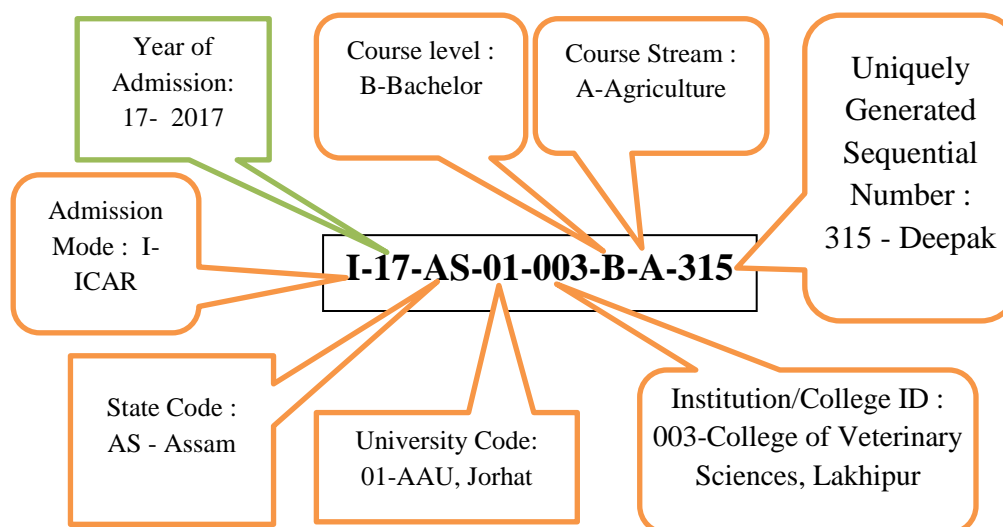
Year of Admission: 17- 2017

Course level : B-Bachelor

Course Stream : A-Agriculture

Uniquely Generated Sequential Number : 315 - Deepak

Admission Mode : I-ICAR

I-17-AS-01-003-B-A-315

State Code : AS - Assam

University Code: 01-AAU, Jorhat

Institution/College ID : 003-College of Veterinary Sciences, Lakhipur